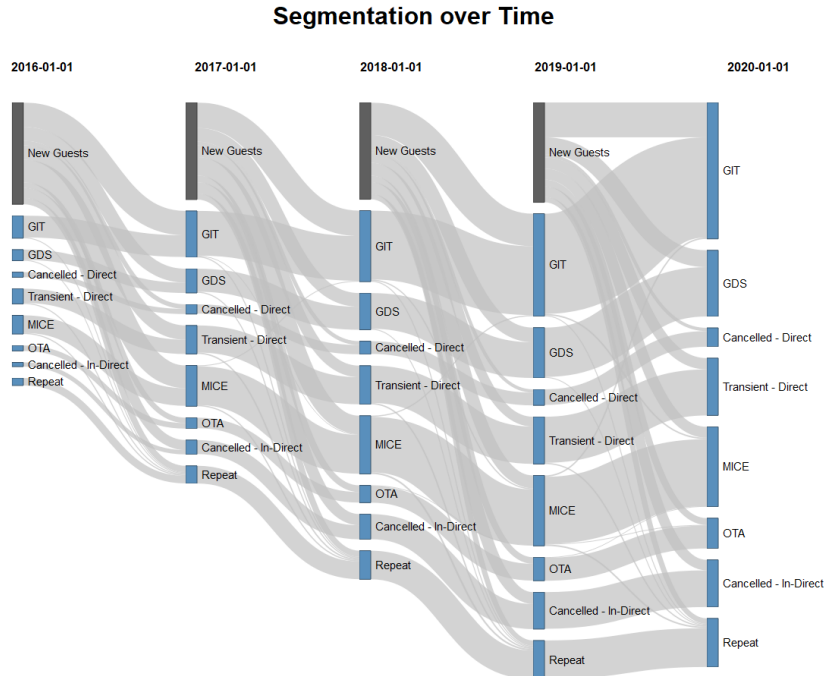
Segmentation over Time

2016-01-01

New Guests
GIT
GDS
Cancelled - Direct
Transient - Direct
MICE
OTA
Cancelled - In-Direct
Repeat

2017-01-01

New Guests
GIT
GDS
Cancelled - Direct
Transient - Direct
MICE
OTA
Cancelled - In-Direct
Repeat

2018-01-01

New Guests
GIT
GDS
Cancelled - Direct
Transient - Direct
MICE
OTA
Cancelled - In-Direct
Repeat

2019-01-01

New Guests
GIT
GDS
Cancelled - Direct
Transient - Direct
MICE
OTA
Cancelled - In-Direct
Repeat

2020-01-01

GIT
GDS
Cancelled - Direct
Transient - Direct
MICE
OTA
Cancelled - In-Direct
Repeat